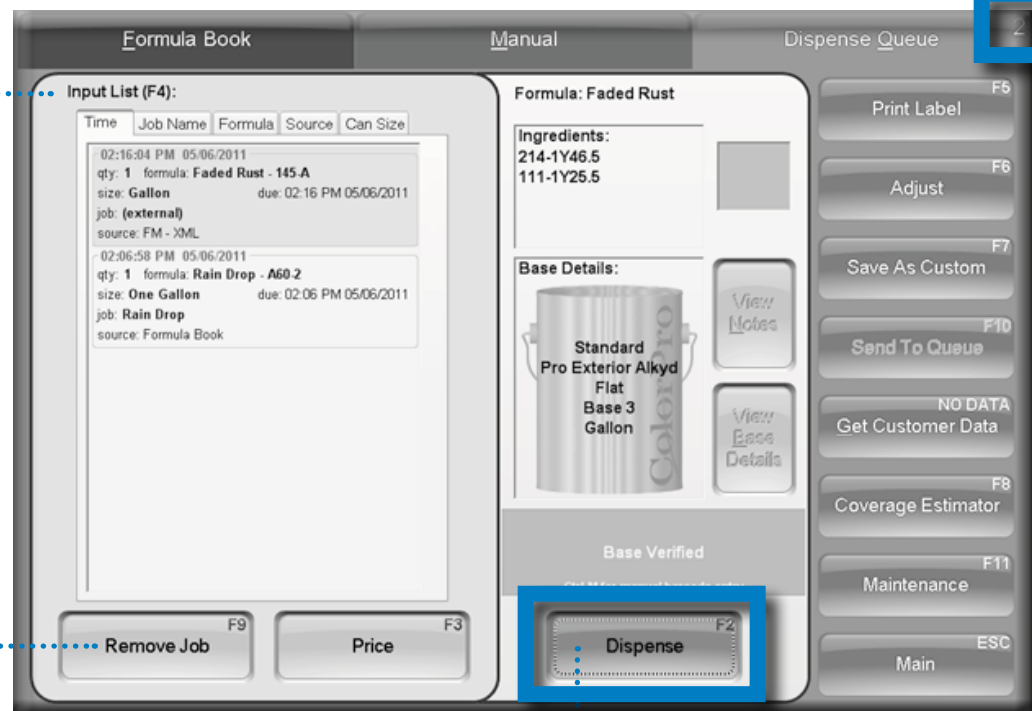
Formula Book

Manual

Dispense Queue

2

Input List (F4):

| Time | Job Name | Formula | Source | Can Size |
|---|---|---|---|---|

02:16:04 PM 05/06/2011
qty: 1 formula: Faded Rust - 145-A
size: Gallon due: 02:16 PM 05/06/2011
job: (external)
source: FM - XML

02:06:58 PM 05/06/2011
qty: 1 formula: Rain Drop - A60-2
size: One Gallon due: 02:06 PM 05/06/2011
job: Rain Drop
source: Formula Book

F9
Remove Job

F3
Price

Formula: Faded Rust

Ingredients:
214-1Y46.5
111-1Y25.5

Base Details:

Standard
Pro Exterior Alkyd
Flat
Base 3
Gallon

ColorPro

View Notes

View Base Details

Base Verified

Ctrl-M for manual barcode entry

F2
Dispense

F5
Print Label

F6
Adjust

F7
Save As Custom

F10
Send To Queue

NO DATA
Get Customer Data

F8
Coverage Estimator

F11
Maintenance

ESC
Main